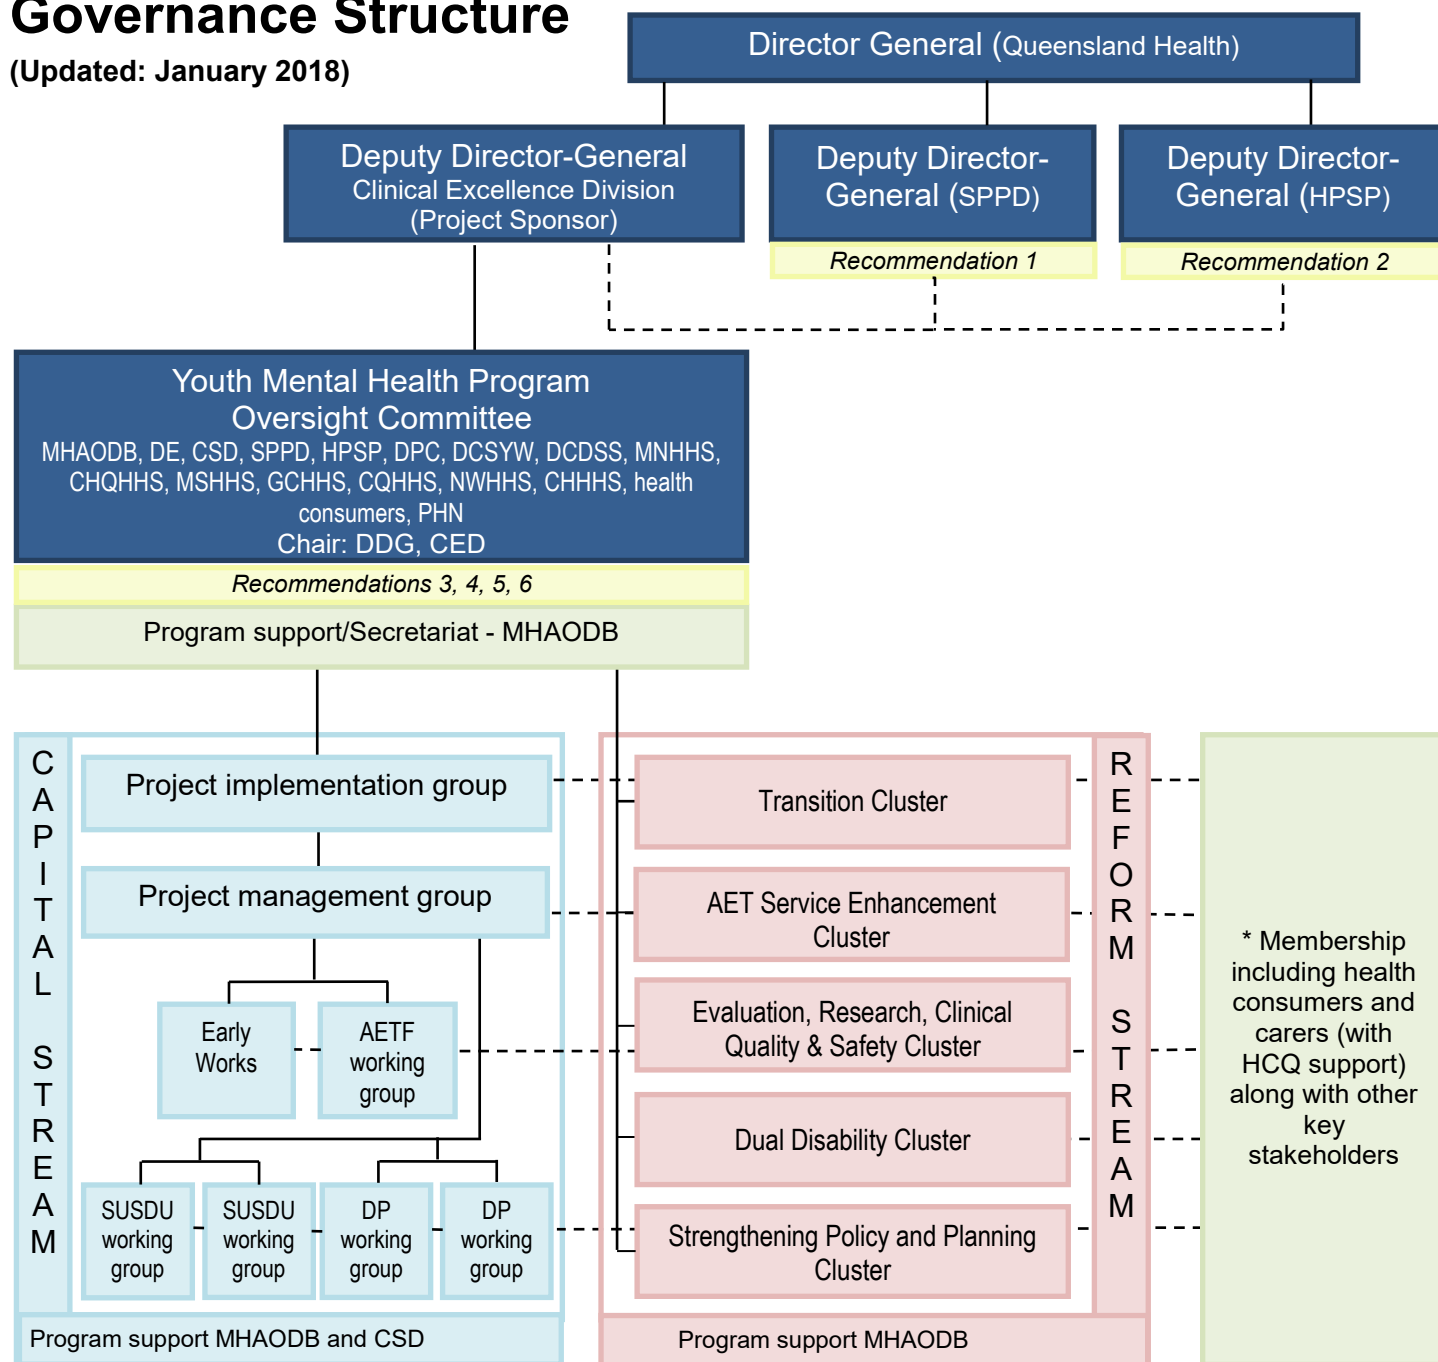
Governance Structure
(Updated: January 2018)

Director General (Queensland Health)

Deputy Director-General
Clinical Excellence Division
(Project Sponsor)

Deputy Director-General (SPPD)
Recommendation 1

Deputy Director-General (HPSP)
Recommendation 2

Youth Mental Health Program
Oversight Committee
MHAODB, DE, CSD, SPPD, HPSP, DPC, DCSYW, DCDSS, MNHHS, CHQHHS, MSHHS, GCHHS, CQHHS, NWHHS, CHHHS, health consumers, PHN
Chair: DDG, CED
Recommendations 3, 4, 5, 6
Program support/Secretariat - MHAODB

CAPITAL STREAM

Project implementation group

Project management group

Early Works

AETF working group

SUSDU working group

SUSDU working group

DP working group

DP working group

Program support MHAODB and CSD

Transition Cluster

AET Service Enhancement Cluster

Evaluation, Research, Clinical Quality & Safety Cluster

Dual Disability Cluster

Strengthening Policy and Planning Cluster

Program support MHAODB

REFORM STREAM

* Membership including health consumers and carers (with HCQ support) along with other key stakeholders